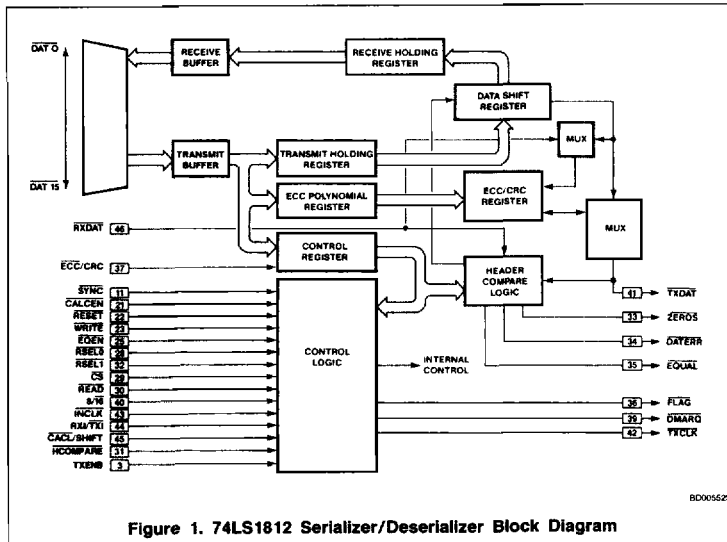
$\overline{DAT\ 0}$

$\overline{DAT\ 15}$

RECEIVE BUFFER

RECEIVE HOLDING REGISTER

DATA SHIFT REGISTER

MUX

TRANSMIT BUFFER

TRANSMIT HOLDING REGISTER

ECC POLYNOMIAL REGISTER

ECC/CRC REGISTER

MUX

$\overline{RXDAT}$ 46

CONTROL REGISTER

$\overline{ECC}$/CRC 37

HEADER COMPARE LOGIC

$\overline{SYNC}$ 11

$\overline{CALCEN}$ 21

$\overline{RESET}$ 22

$\overline{WRITE}$ 23

$\overline{EOEN}$ 25

$\overline{RSEL0}$ 28

$\overline{RSEL1}$ 32

$\overline{CS}$ 29

$\overline{READ}$ 30

$\overline{8/16}$ 40

$\overline{INCLK}$ 43

$\overline{RXI}$/TXI 44

$\overline{CACL}$/SHIFT 45

$\overline{HCOMPARE}$ 31

TXENB 3

CONTROL LOGIC

INTERNAL CONTROL

41 $\overline{TXDAT}$

33 $\overline{ZEROS}$

34 $\overline{DATERR}$

35 $\overline{EQUAL}$

36 $\overline{FLAG}$

39 $\overline{DMARQ}$

42 $\overline{TXCLK}$

BD00552

Figure 1. 74LS1812 Serializer/Deserializer Block Diagram